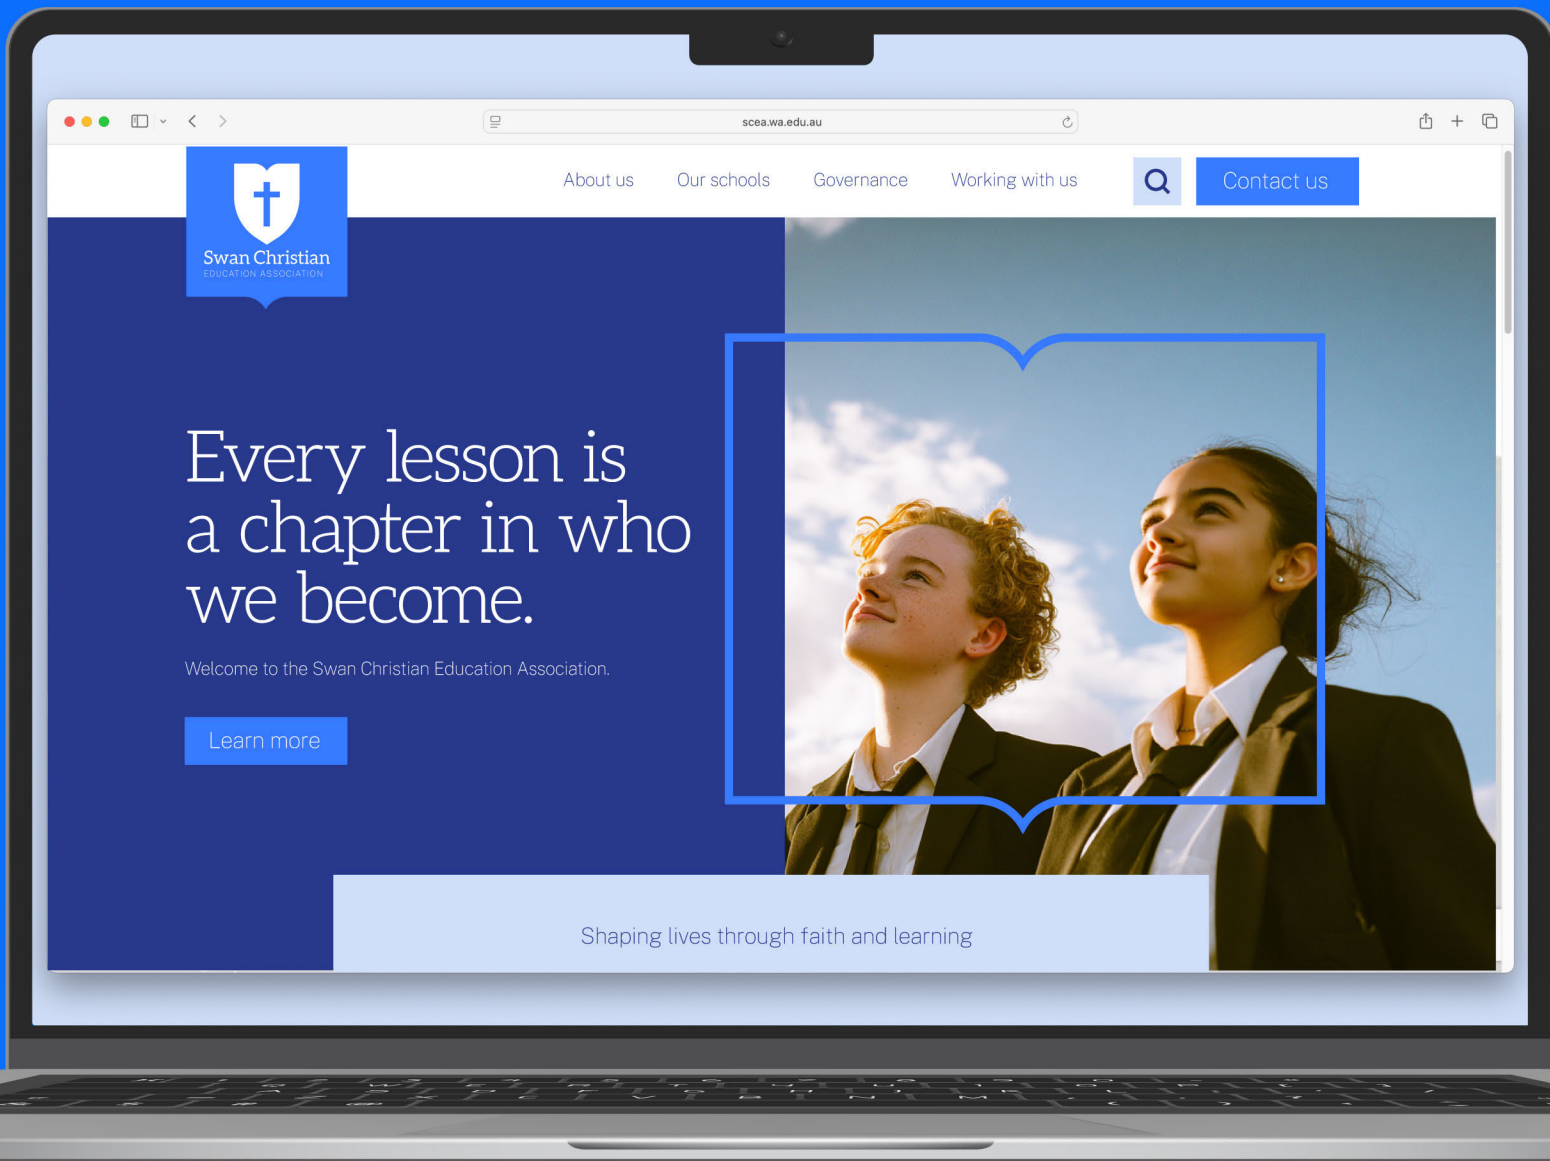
scea.wa.edu.au

Swan Christian
EDUCATION ASSOCIATION

About us Our schools Governance Working with us Contact us

Every lesson is a chapter in who we become.

Welcome to the Swan Christian Education Association.

Learn more

Shaping lives through faith and learning